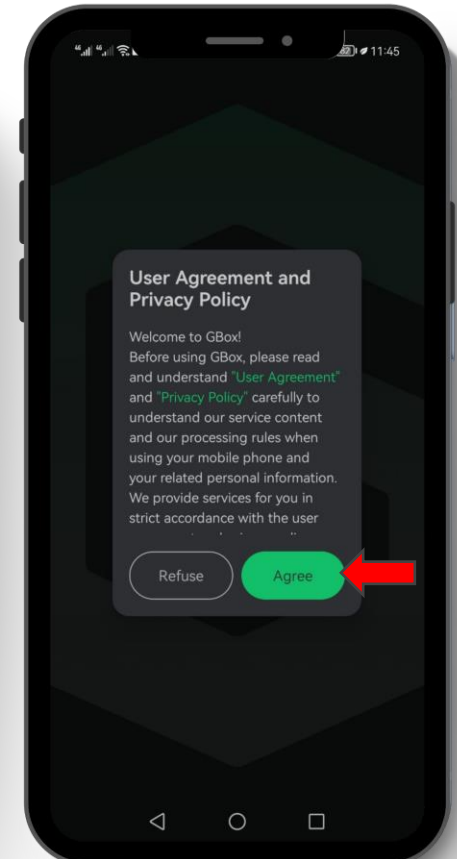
11:45

User Agreement and Privacy Policy

Welcome to GBox!
Before using GBox, please read and understand "User Agreement" and "Privacy Policy" carefully to understand our service content and our processing rules when using your mobile phone and your related personal information. We provide services for you in strict accordance with the user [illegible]

Refuse

Agree